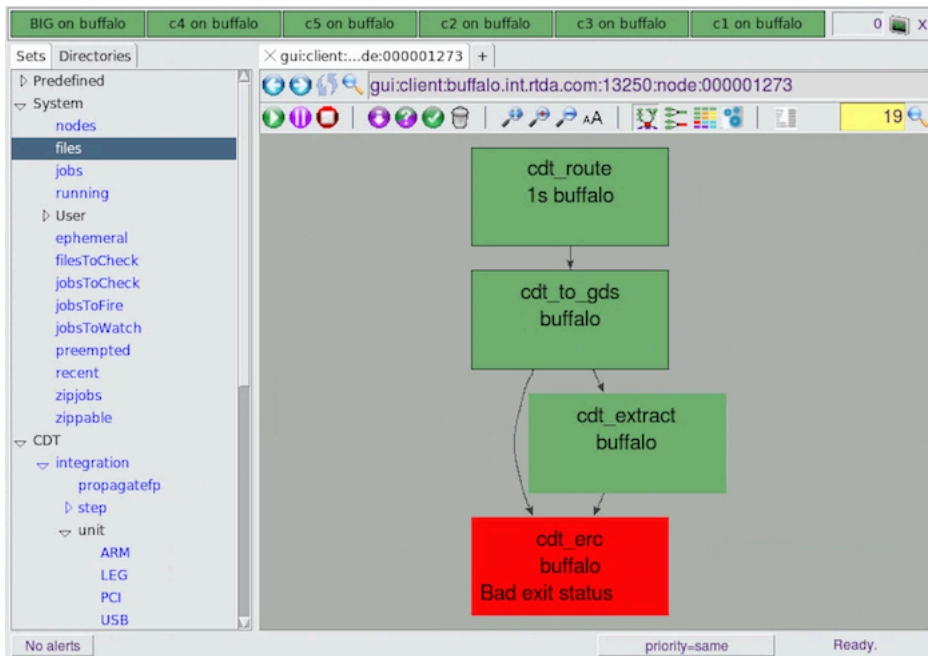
BIG on buffalo | c4 on buffalo | c5 on buffalo | c2 on buffalo | c3 on buffalo | c1 on buffalo | 0 X

Sets | Directories

Predefined
System
nodes
files
jobs
running
User
ephemeral
filesToCheck
jobsToCheck
jobsToFire
jobsToWatch
preempted
recent
zipjobs
zippable
CDT
integration
propagatefp
step
unit
ARM
LEG
PCI
USB

gui:client:...de:000001273 +

gui:client:buffalo.int.rtda.com:13250:node:000001273

AA

19

cdt_route
1s buffalo

cdt_to_gds
buffalo

cdt_extract
buffalo

cdt_erc
buffalo
Bad exit status

No alerts | priority=same | Ready.